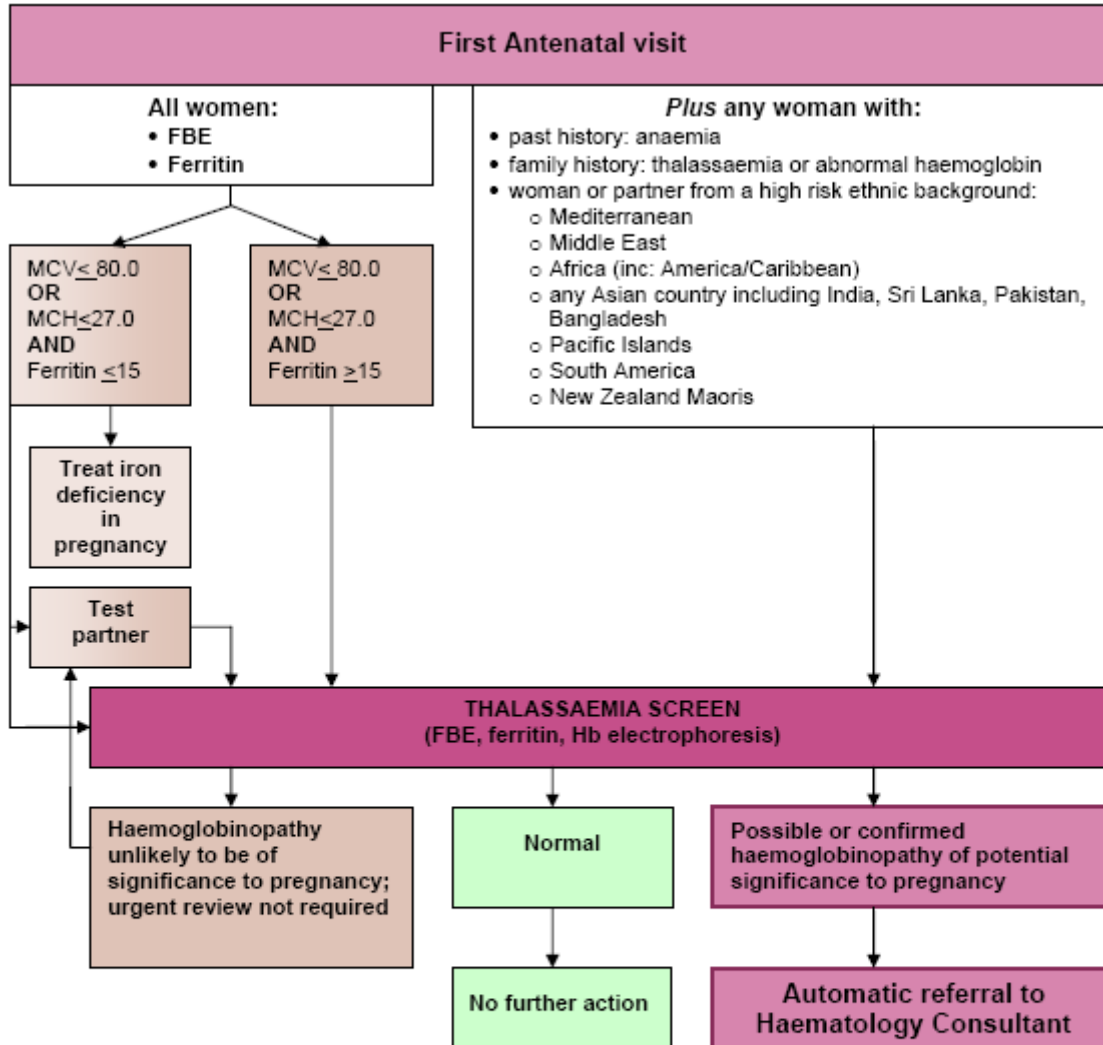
First Antenatal visit

All women:
• FBE
• Ferritin

*Plus* any woman with:
• past history: anaemia
• family history: thalassaemia or abnormal haemoglobin
• woman or partner from a high risk ethnic background:
  ○ Mediterranean
  ○ Middle East
  ○ Africa (inc: America/Caribbean)
  ○ any Asian country including India, Sri Lanka, Pakistan, Bangladesh
  ○ Pacific Islands
  ○ South America
  ○ New Zealand Maoris

MCV$\leq$ 80.0
OR
MCH$\leq$27.0
AND
Ferritin $\leq$15

MCV$\leq$ 80.0
OR
MCH$\leq$27.0
AND
Ferritin $\geq$15

Treat iron deficiency in pregnancy

Test partner

THALASSAEMIA SCREEN
(FBE, ferritin, Hb electrophoresis)

Haemoglobinopathy unlikely to be of significance to pregnancy; urgent review not required

Normal

Possible or confirmed haemoglobinopathy of potential significance to pregnancy

No further action

Automatic referral to Haematology Consultant